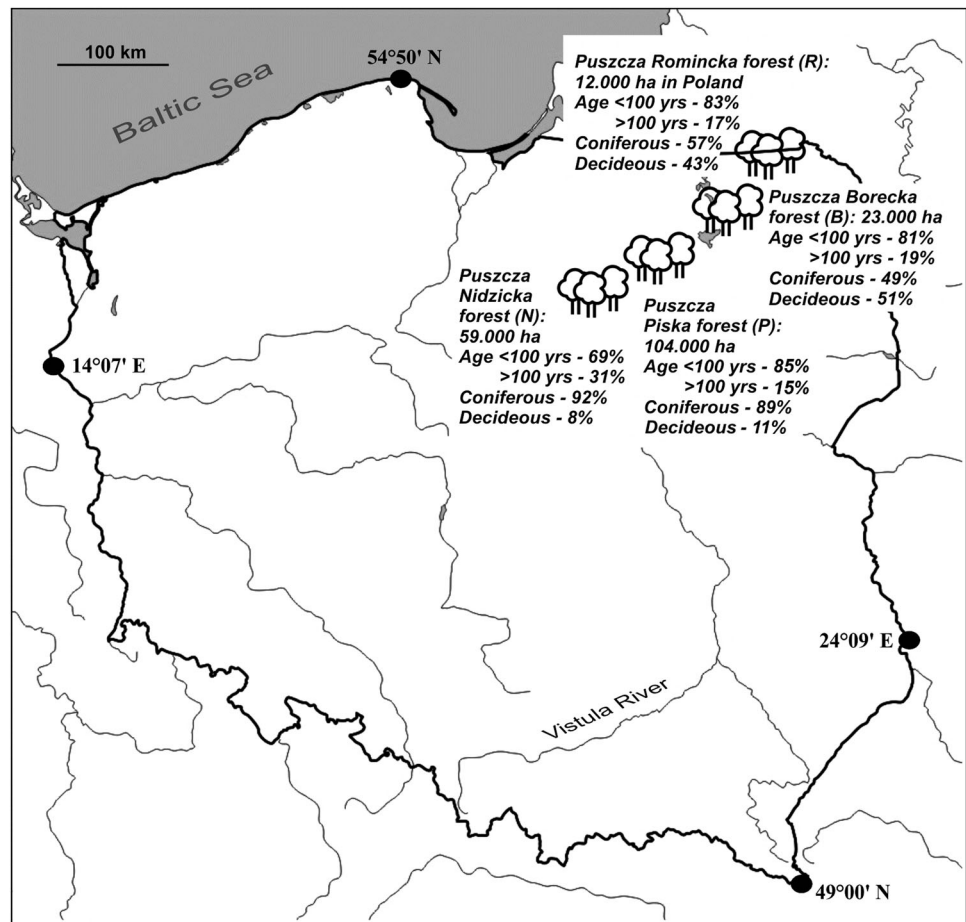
100 km

54°50' N

Baltic Sea

Puszcza Romincka forest (R):
12.000 ha in Poland
Age <100 yrs - 83%
>100 yrs - 17%
Coniferous - 57%
Decideous - 43%

Puszcza Borecka forest (B): 23.000 ha
Age <100 yrs - 81%
>100 yrs - 19%
Coniferous - 49%
Decideous - 51%

Puszcza Nidzicka forest (N):
59.000 ha
Age <100 yrs - 69%
>100 yrs - 31%
Coniferous - 92%
Decideous - 8%

Puszcza Piska forest (P):
104.000 ha
Age <100 yrs - 85%
>100 yrs - 15%
Coniferous - 89%
Decideous - 11%

14°07' E

24°09' E

Vistula River

49°00' N